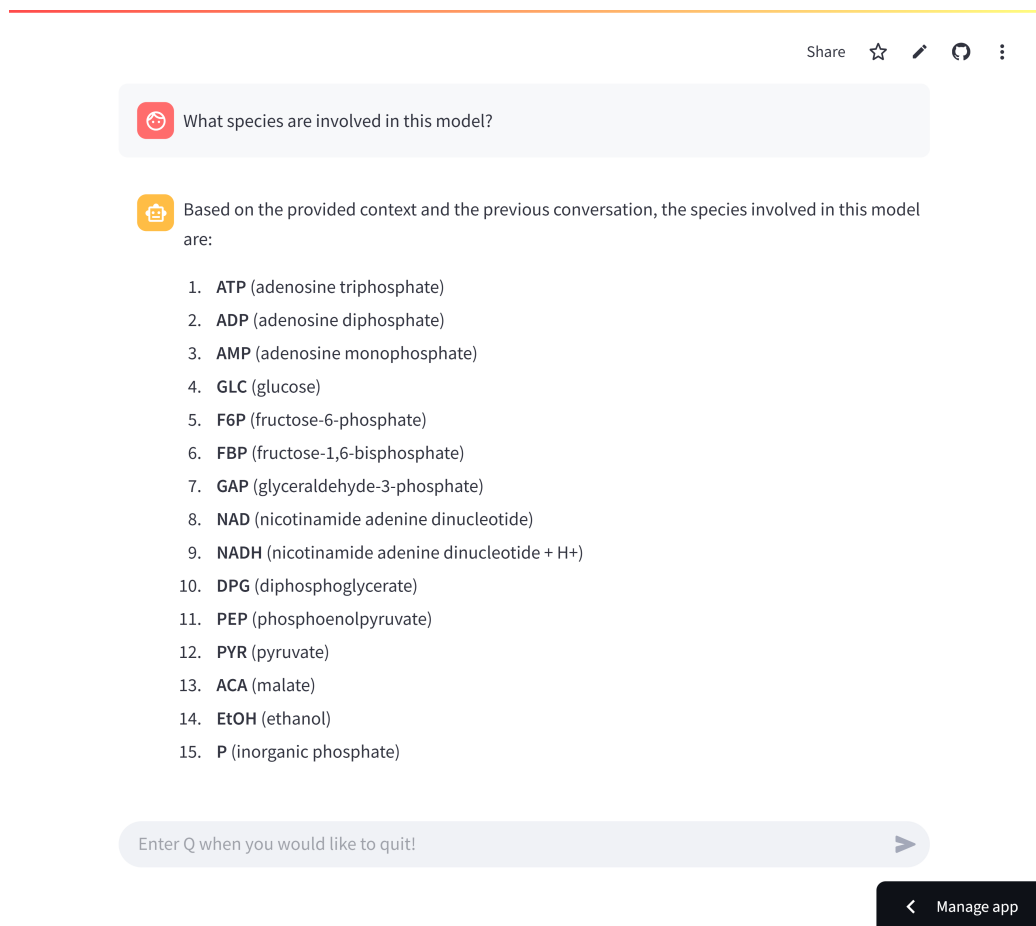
Share

What species are involved in this model?

Based on the provided context and the previous conversation, the species involved in this model are:

1. **ATP** (adenosine triphosphate)
2. **ADP** (adenosine diphosphate)
3. **AMP** (adenosine monophosphate)
4. **GLC** (glucose)
5. **F6P** (fructose-6-phosphate)
6. **FBP** (fructose-1,6-bisphosphate)
7. **GAP** (glyceraldehyde-3-phosphate)
8. **NAD** (nicotinamide adenine dinucleotide)
9. **NADH** (nicotinamide adenine dinucleotide + H+)
10. **DPG** (diphosphoglycerate)
11. **PEP** (phosphoenolpyruvate)
12. **PYR** (pyruvate)
13. **ACA** (malate)
14. **EtOH** (ethanol)
15. **P** (inorganic phosphate)

Enter Q when you would like to quit!

Manage app